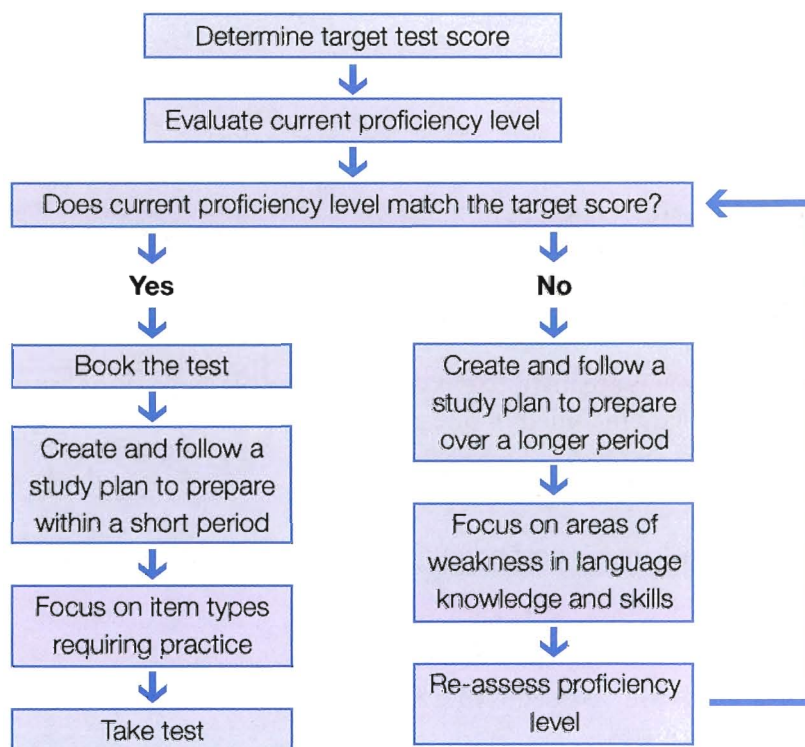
Determine target test score

Evaluate current proficiency level

Does current proficiency level match the target score?

Yes

Book the test

Create and follow a study plan to prepare within a short period

Focus on item types requiring practice

Take test

No

Create and follow a study plan to prepare over a longer period

Focus on areas of weakness in language knowledge and skills

Re-assess proficiency level